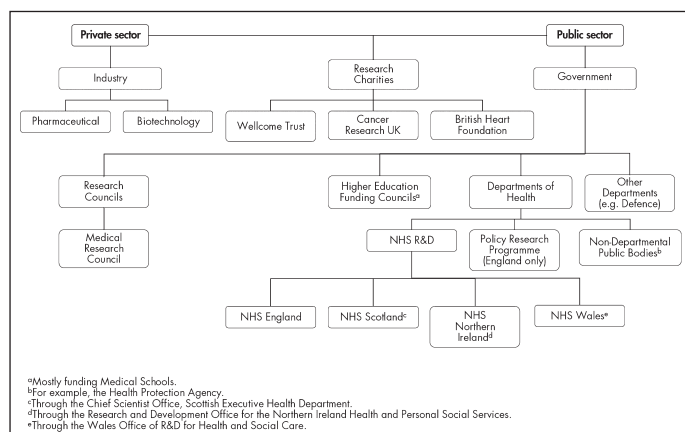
Private sector

Public sector

Industry

Research Charities

Government

Pharmaceutical

Biotechnology

Wellcome Trust

Cancer Research UK

British Heart Foundation

Research Councils

Higher Education Funding Councils$^{a}$

Departments of Health

Other Departments (e.g. Defence)

Medical Research Council

NHS R&D

Policy Research Programme (England only)

Non-Departmental Public Bodies$^{b}$

NHS England

NHS Scotland$^{c}$

NHS Northern Ireland$^{d}$

NHS Wales$^{e}$

$^{a}$Mostly funding Medical Schools.
$^{b}$For example, the Health Protection Agency.
$^{c}$Through the Chief Scientist Office, Scottish Executive Health Department.
$^{d}$Through the Research and Development Office for the Northern Ireland Health and Personal Social Services.
$^{e}$Through the Wales Office of R&D for Health and Social Care.